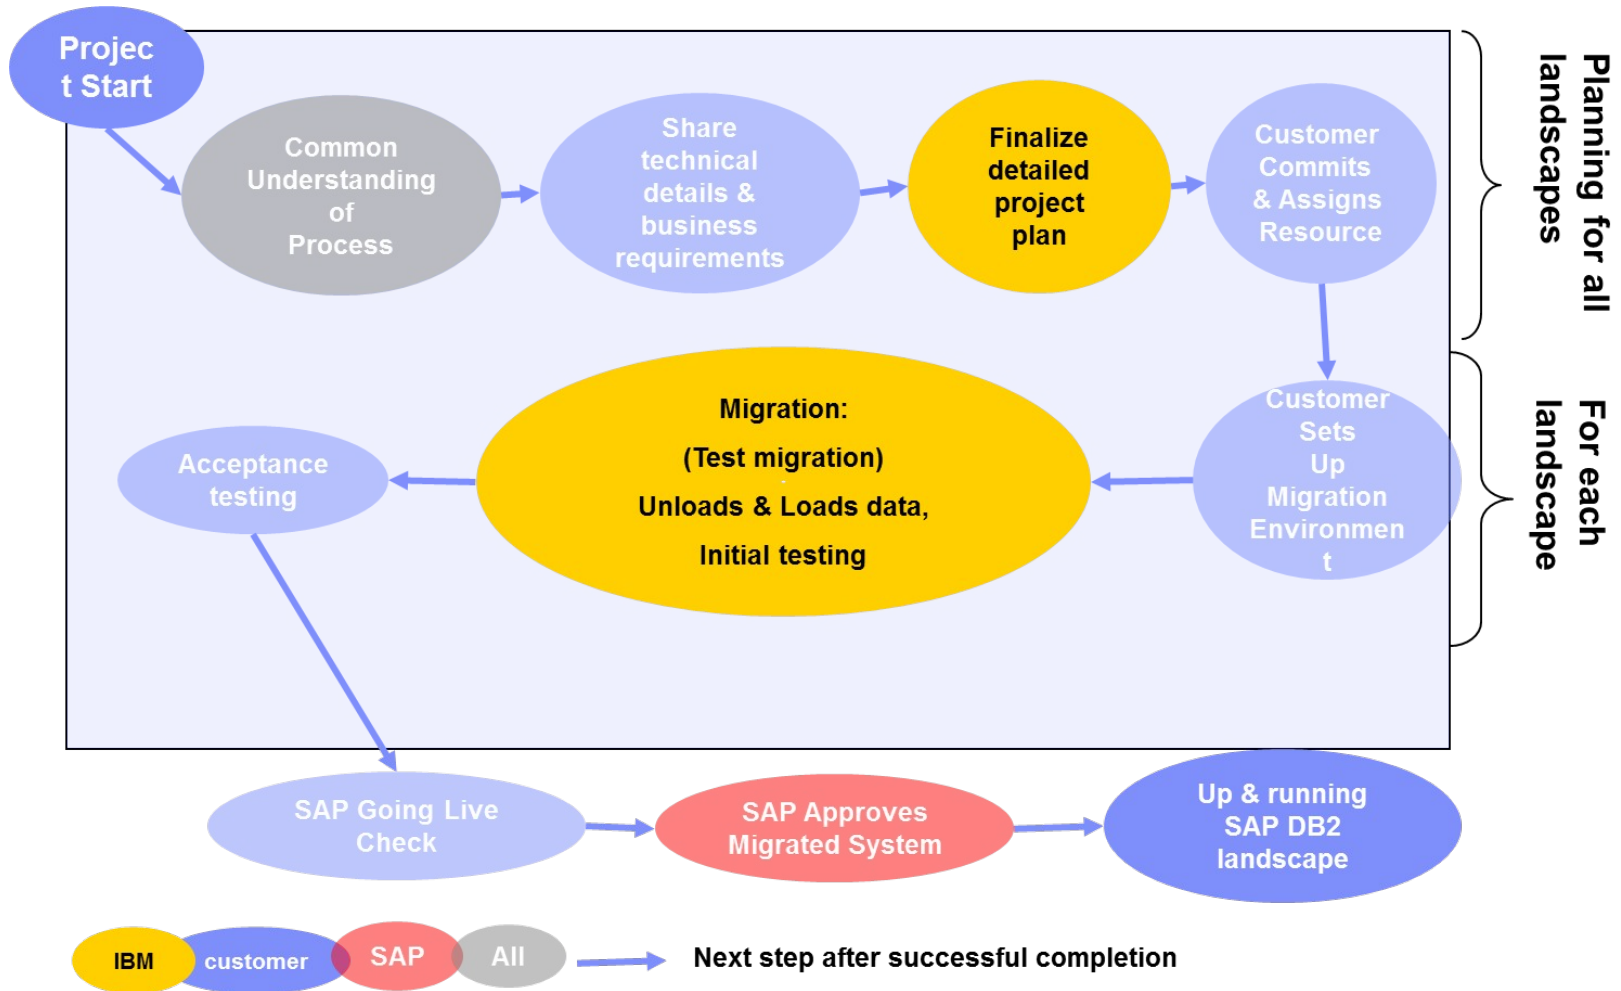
Project Start

Common Understanding of Process

Share technical details & business requirements

Finalize detailed project plan

Customer Commits & Assigns Resource

Planning for all landscapes

Customer Sets Up Migration Environment

Migration:

(Test migration)

Unloads & Loads data,

Initial testing

Acceptance testing

For each landscape

SAP Going Live Check

SAP Approves Migrated System

Up & running SAP DB2 landscape

IBM customer SAP All

Next step after successful completion